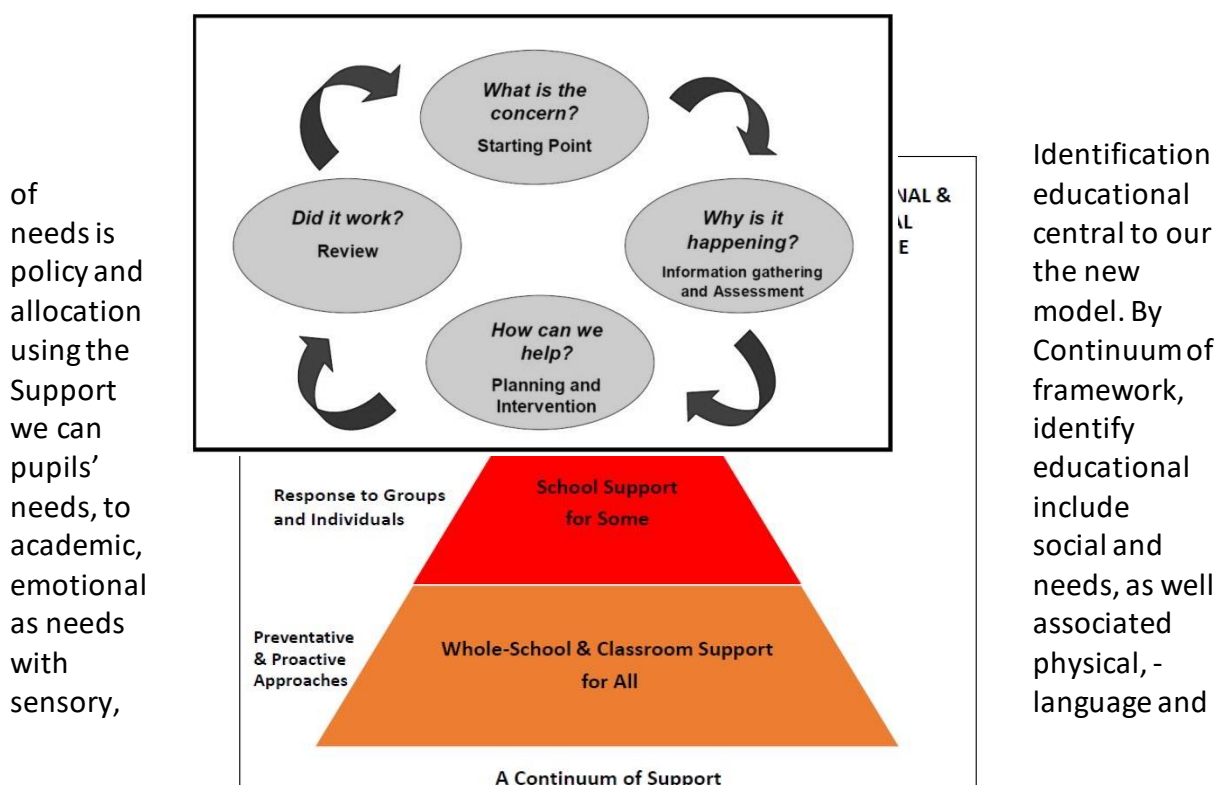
What is the concern?
Starting Point

Why is it happening?
Information gathering and Assessment

How can we help?
Planning and Intervention

Did it work?
Review

NAL &
L
E

Response to Groups and Individuals

School Support for Some

Preventative & Proactive Approaches

Whole-School & Classroom Support for All

A Continuum of Support

of needs is policy and allocation using the Support we can pupils' needs, to academic, emotional as needs with sensory,

Identification educational central to our the new model. By Continuum of framework, identify educational include social and needs, as well associated physical, - language and